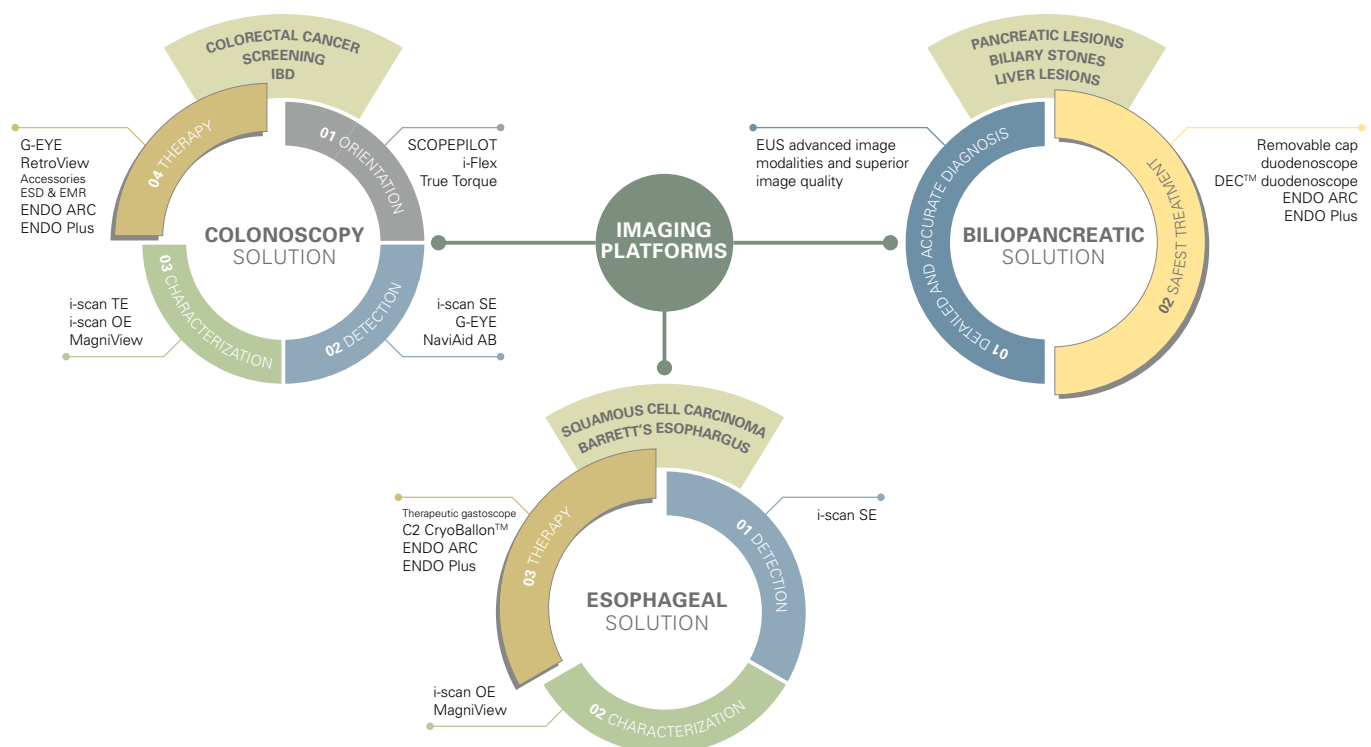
COLORECTAL CANCER
SCREENING
IBD

G-EYE
RetroView
Accessories
ESD & EMR
ENDO ARC
ENDO Plus

04 THERAPY

01 ORIENTATION

SCOPEPILOT
i-Flex
True Torque

COLONOSCOPY
SOLUTION

03 CHARACTERIZATION

02 DETECTION

i-scan TE
i-scan OE
MagniView

i-scan SE
G-EYE
NaviAid AB

IMAGING
PLATFORMS

PANCREATIC LESIONS
BILIARY STONES
LIVER LESIONS

EUS advanced image modalities and superior image quality

01 DETAILED AND ACCURATE DIAGNOSIS

02 SAFEST TREATMENT

Removable cap duodenoscope
DEC™ duodenoscope
ENDO ARC
ENDO Plus

BILIOPANCREATIC
SOLUTION

SQUAMOUS CELL CARCINOMA
BARRETT'S ESOPHARGUS

Therapeutic gastoscope
C2 CryoBallon™
ENDO ARC
ENDO Plus

03 THERAPY

01 DETECTION

i-scan SE

ESOPHAGEAL
SOLUTION

i-scan OE
MagniView

02 CHARACTERIZATION